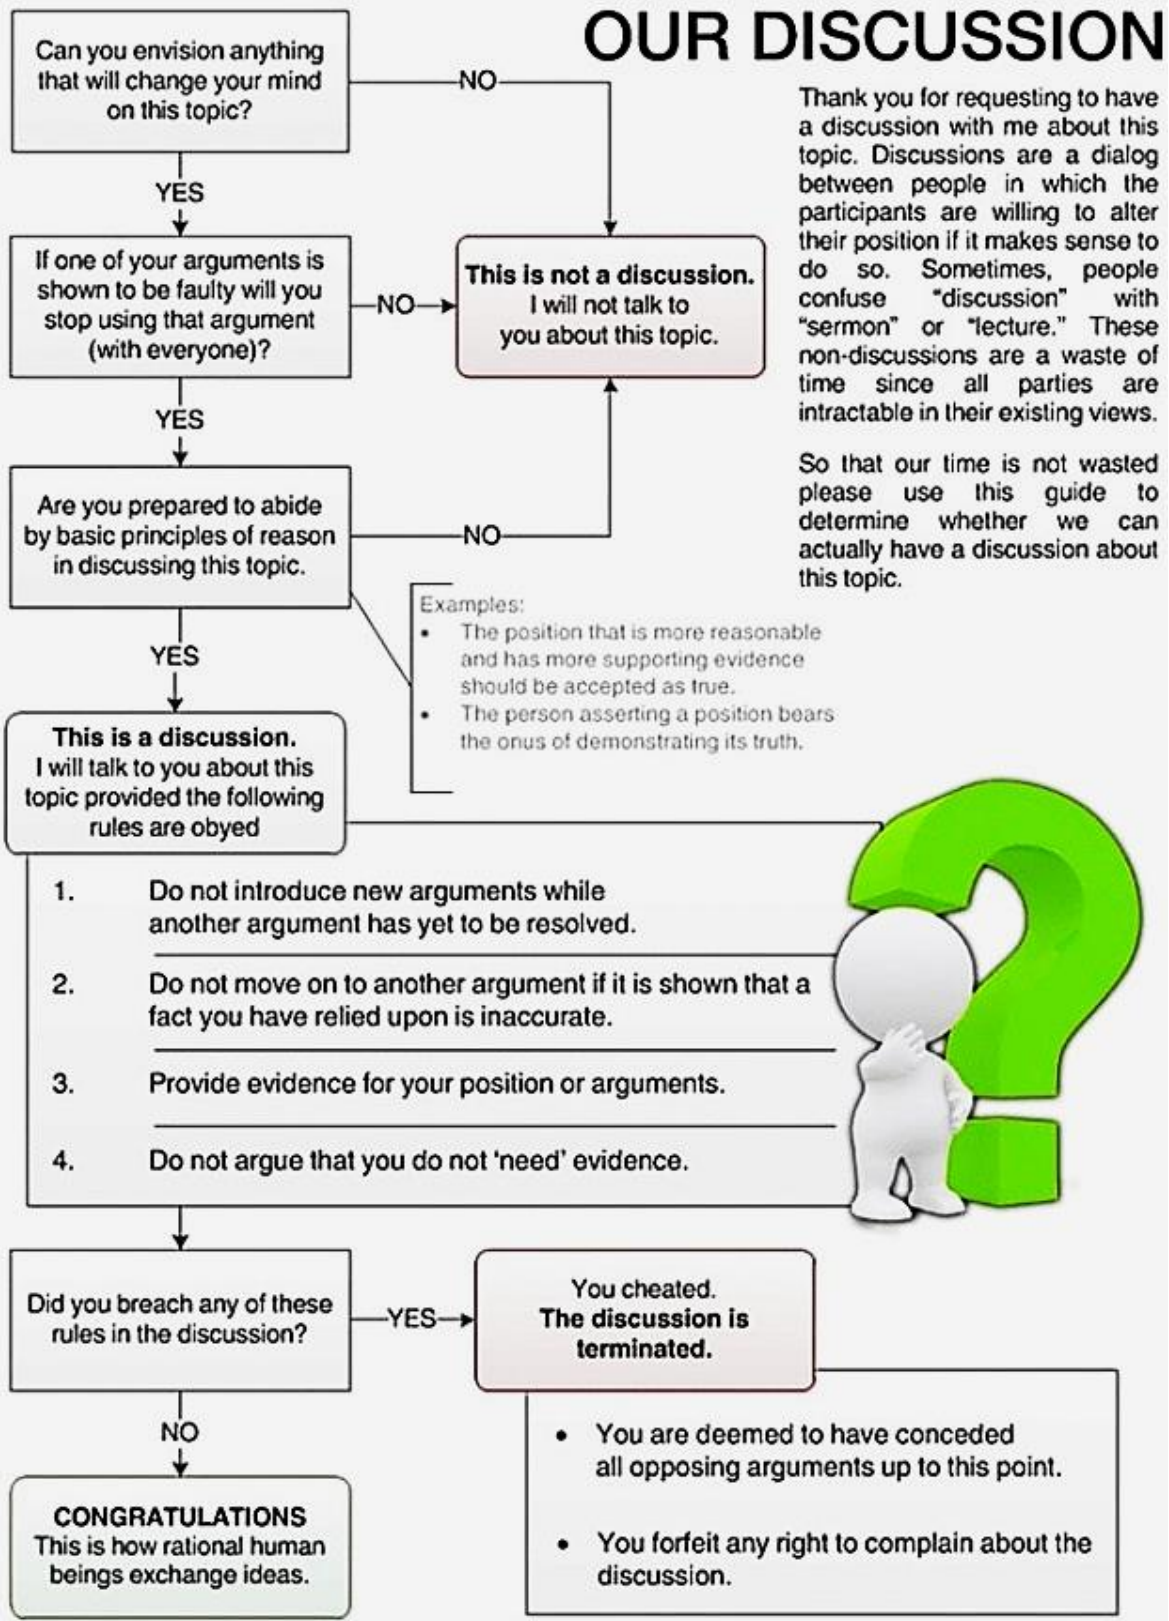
OUR DISCUSSION

Thank you for requesting to have a discussion with me about this topic. Discussions are a dialog between people in which the participants are willing to alter their position if it makes sense to do so. Sometimes, people confuse "discussion" with "sermon" or "lecture." These non-discussions are a waste of time since all parties are intractable in their existing views.

So that our time is not wasted please use this guide to determine whether we can actually have a discussion about this topic.

Can you envision anything that will change your mind on this topic?

NO

YES

If one of your arguments is shown to be faulty will you stop using that argument (with everyone)?

NO

**This is not a discussion.** I will not talk to you about this topic.

YES

Are you prepared to abide by basic principles of reason in discussing this topic.

NO

Examples:
- The position that is more reasonable and has more supporting evidence should be accepted as true.
- The person asserting a position bears the onus of demonstrating its truth.

YES

**This is a discussion.** I will talk to you about this topic provided the following rules are obyed

1. Do not introduce new arguments while another argument has yet to be resolved.
2. Do not move on to another argument if it is shown that a fact you have relied upon is inaccurate.
3. Provide evidence for your position or arguments.
4. Do not argue that you do not 'need' evidence.

Did you breach any of these rules in the discussion?

YES

You cheated. **The discussion is terminated.**

- You are deemed to have conceded all opposing arguments up to this point.
- You forfeit any right to complain about the discussion.

NO

**CONGRATULATIONS** This is how rational human beings exchange ideas.